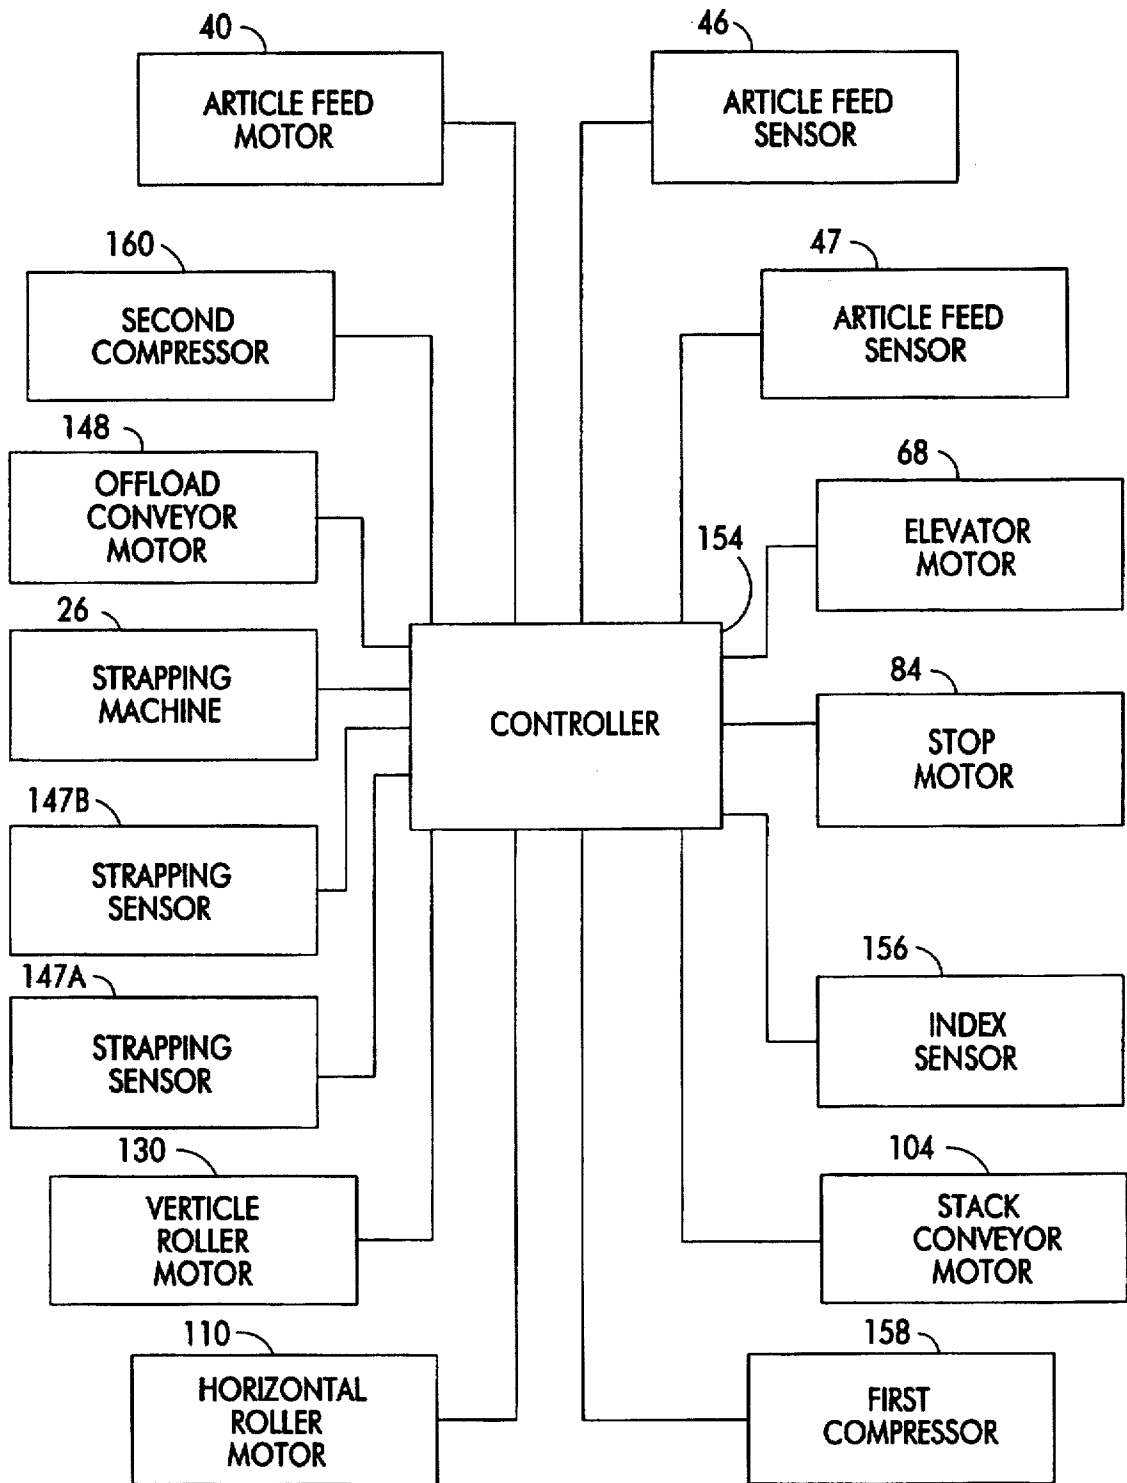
40
ARTICLE FEED MOTOR

46
ARTICLE FEED SENSOR

160
SECOND COMPRESSOR

47
ARTICLE FEED SENSOR

148
OFFLOAD CONVEYOR MOTOR

68
ELEVATOR MOTOR

154

26
STRAPPING MACHINE

CONTROLLER

84
STOP MOTOR

147B
STRAPPING SENSOR

156
INDEX SENSOR

147A
STRAPPING SENSOR

130
VERTICLE ROLLER MOTOR

104
STACK CONVEYOR MOTOR

110
HORIZONTAL ROLLER MOTOR

158
FIRST COMPRESSOR